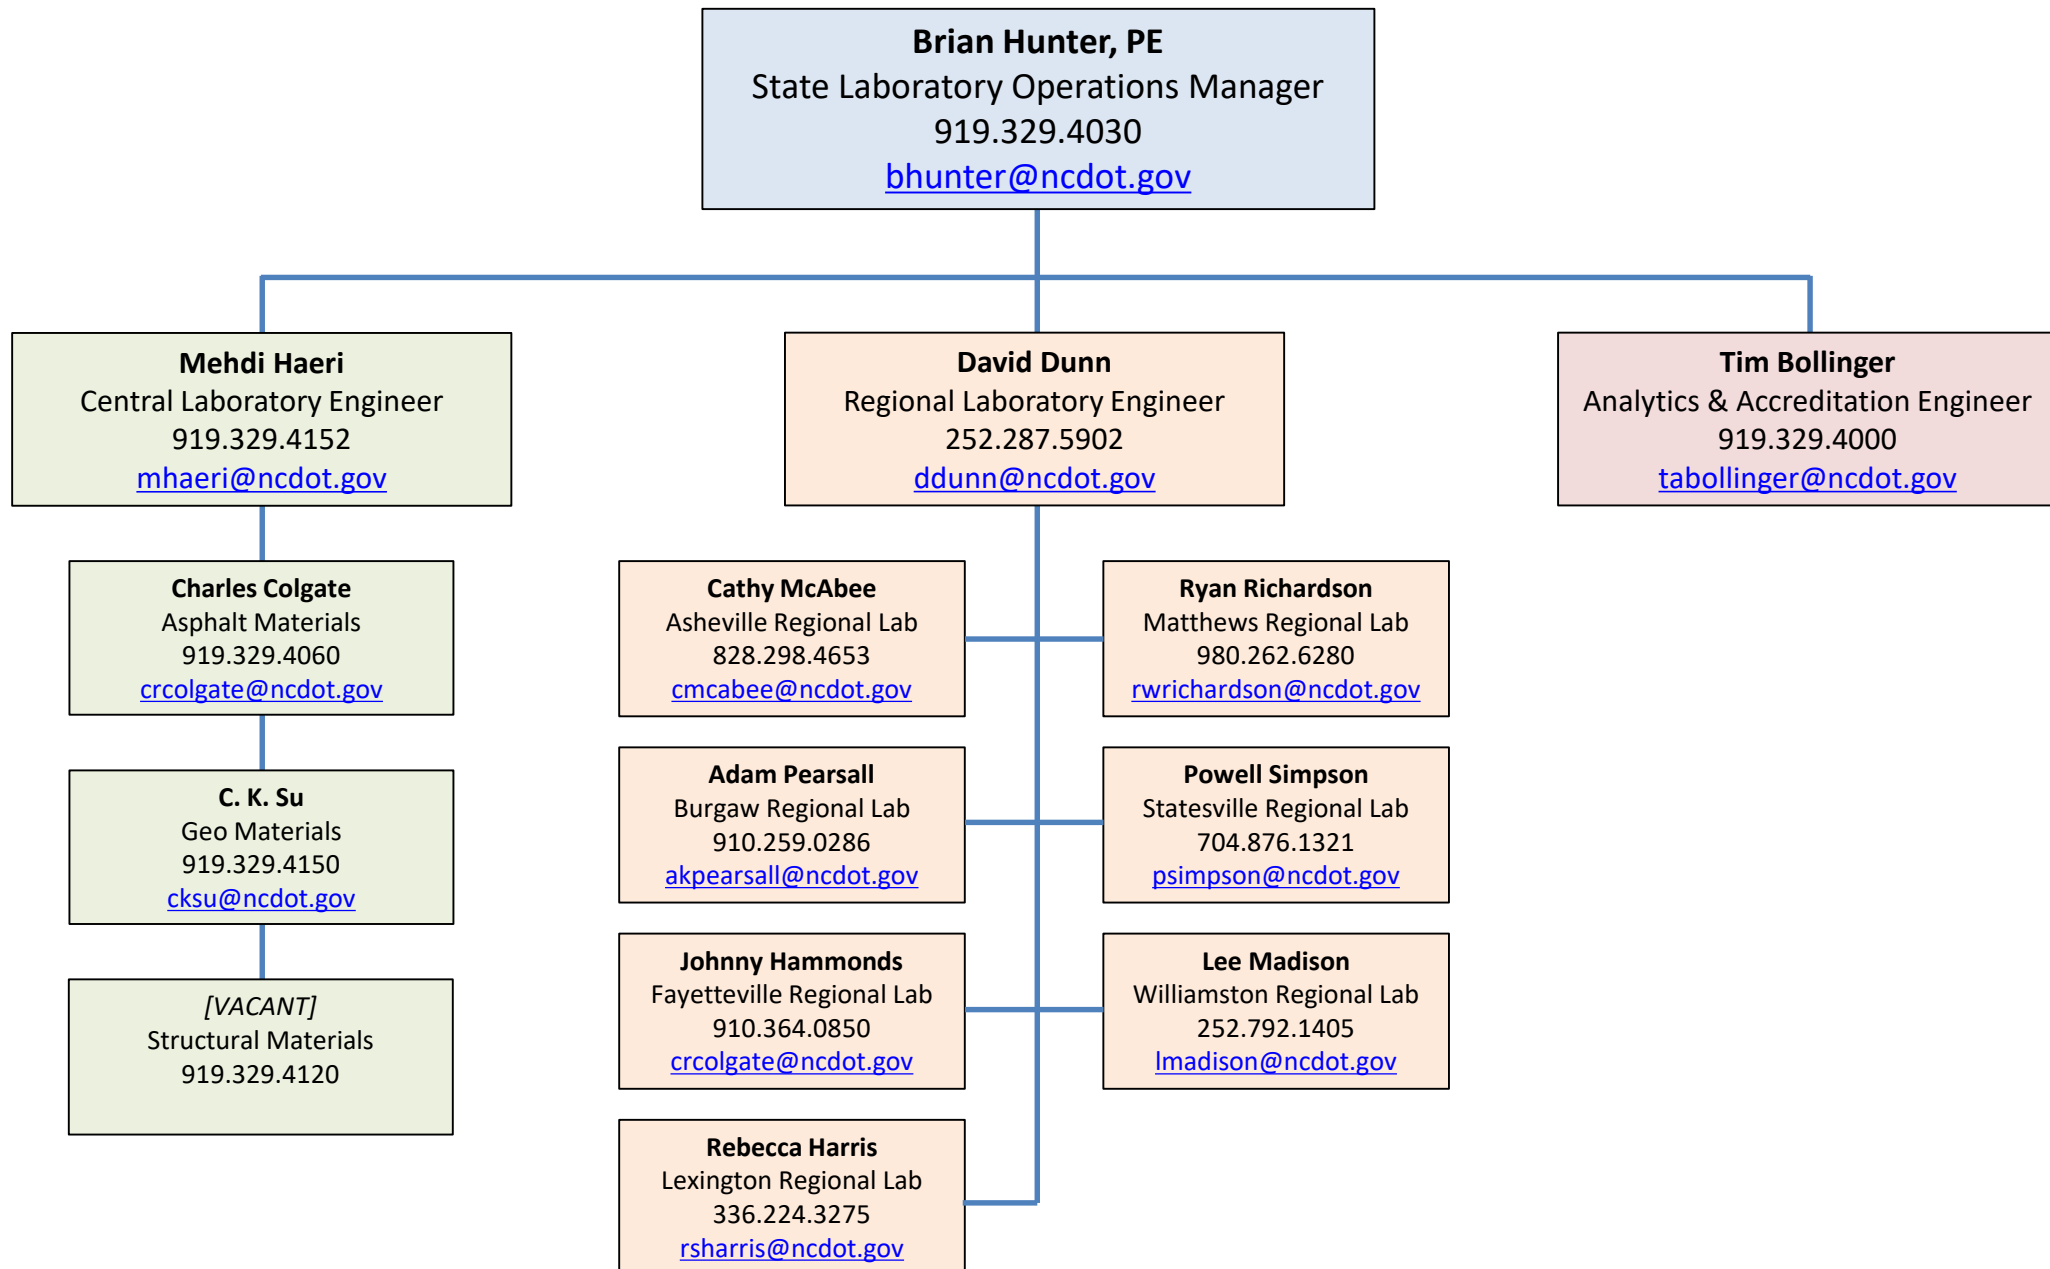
**Brian Hunter, PE**
State Laboratory Operations Manager
919.329.4030
bhunter@ncdot.gov

**Mehdi Haeri**
Central Laboratory Engineer
919.329.4152
mhaeri@ncdot.gov

**David Dunn**
Regional Laboratory Engineer
252.287.5902
ddunn@ncdot.gov

**Tim Bollinger**
Analytics & Accreditation Engineer
919.329.4000
tabollinger@ncdot.gov

**Charles Colgate**
Asphalt Materials
919.329.4060
crcolgate@ncdot.gov

**C. K. Su**
Geo Materials
919.329.4150
cksu@ncdot.gov

*[VACANT]*
Structural Materials
919.329.4120

**Cathy McAbee**
Asheville Regional Lab
828.298.4653
cmcabee@ncdot.gov

**Ryan Richardson**
Matthews Regional Lab
980.262.6280
rwrichardson@ncdot.gov

**Adam Pearsall**
Burgaw Regional Lab
910.259.0286
akpearsall@ncdot.gov

**Powell Simpson**
Statesville Regional Lab
704.876.1321
psimpson@ncdot.gov

**Johnny Hammonds**
Fayetteville Regional Lab
910.364.0850
crcolgate@ncdot.gov

**Lee Madison**
Williamston Regional Lab
252.792.1405
lmadison@ncdot.gov

**Rebecca Harris**
Lexington Regional Lab
336.224.3275
rsharris@ncdot.gov